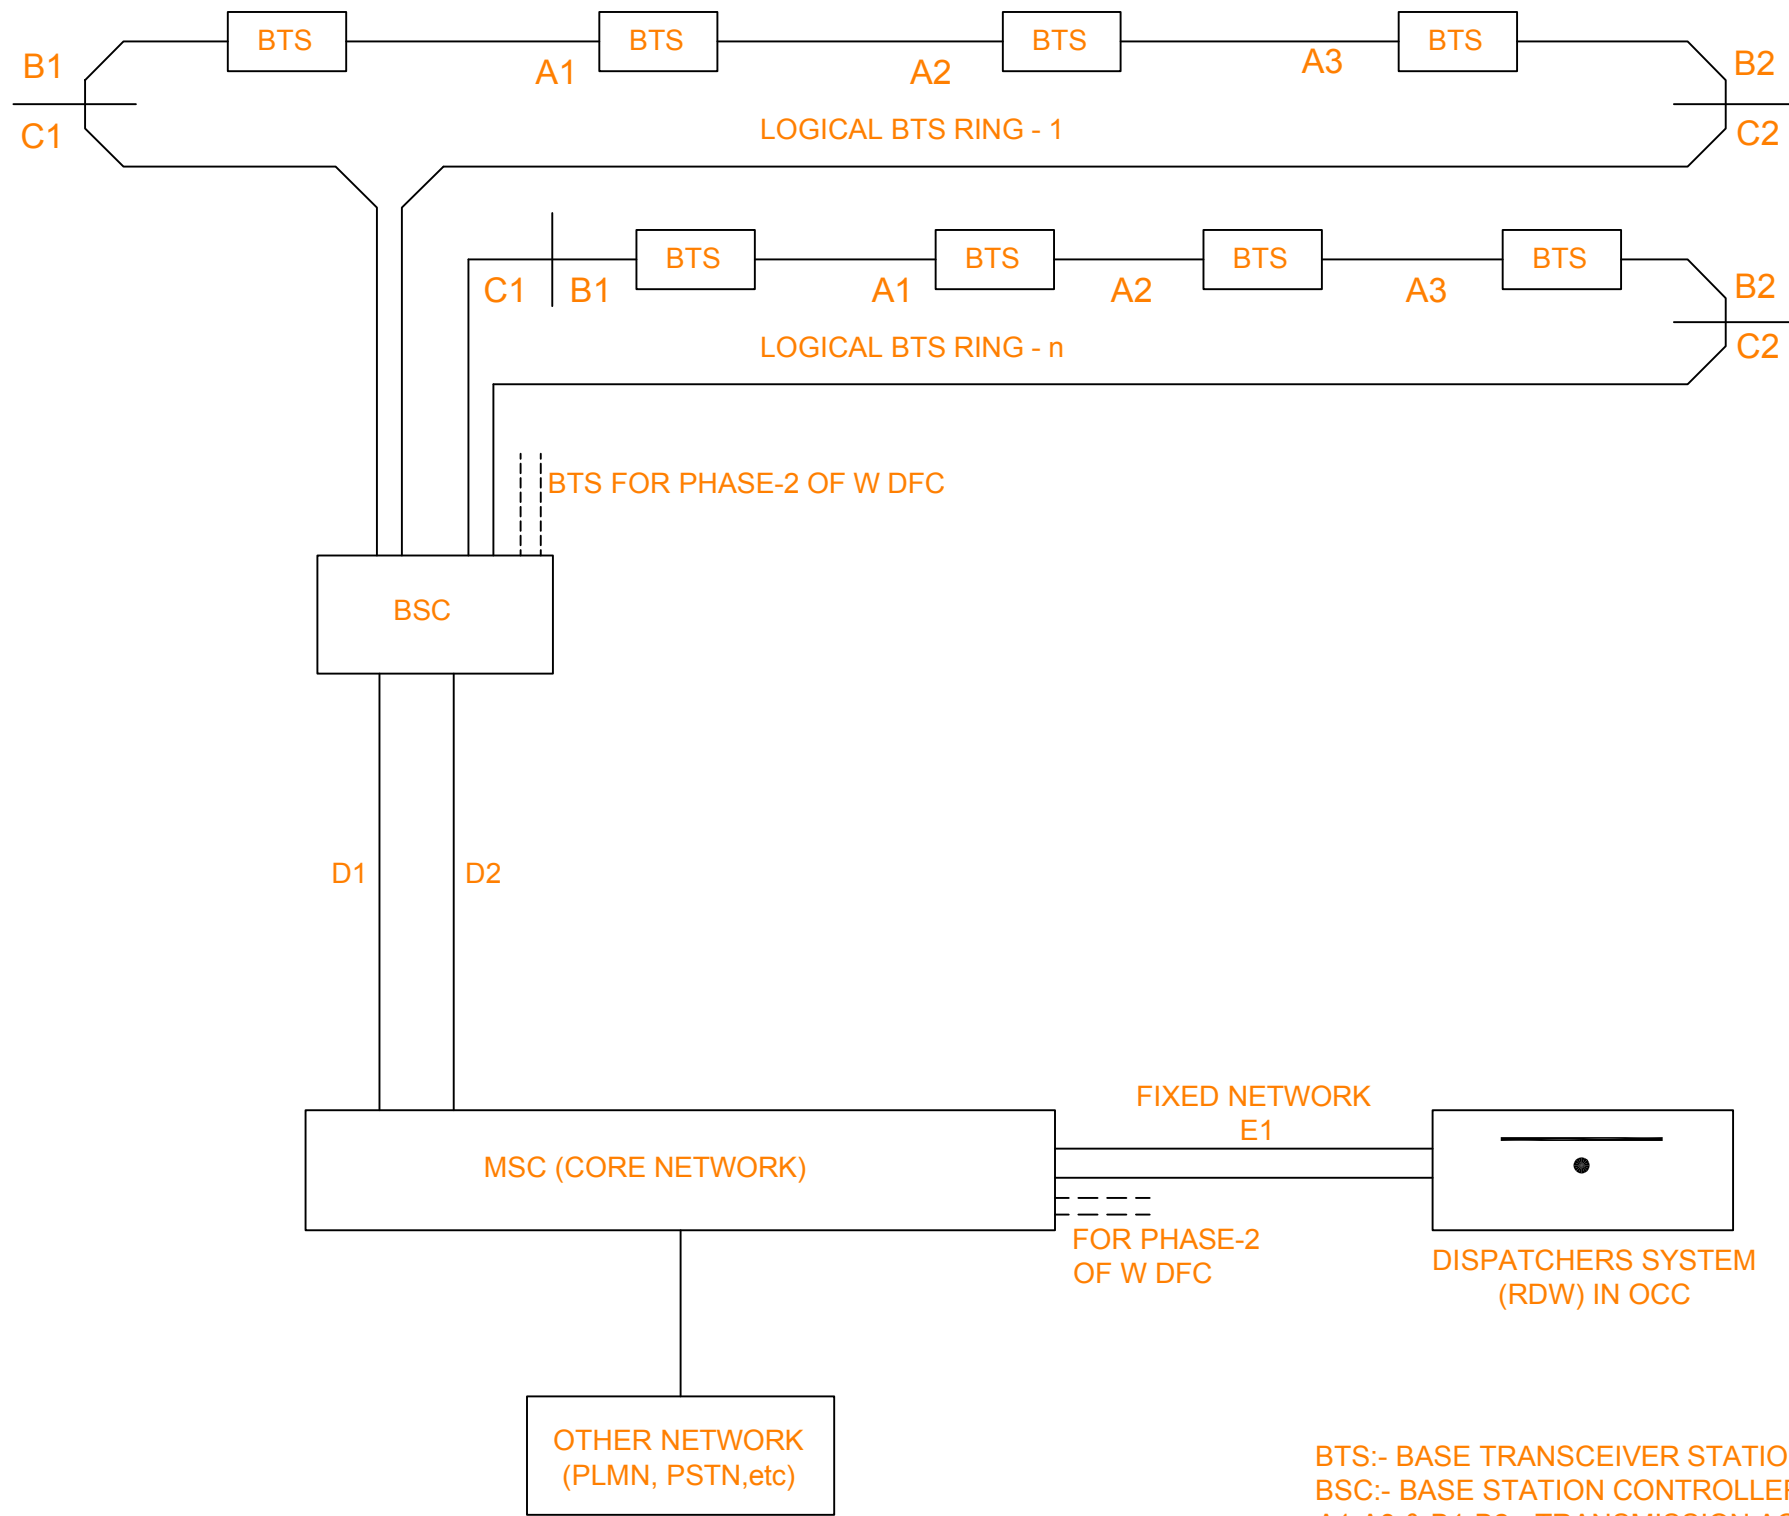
B1
BTS
A1
BTS
A2
BTS
A3
BTS
B2
C1
LOGICAL BTS RING - 1
C2

C1
B1
BTS
A1
BTS
A2
BTS
A3
BTS
B2
LOGICAL BTS RING - n
C2

BTS FOR PHASE-2 OF W DFC

BSC

D1
D2

FIXED NETWORK
E1

MSC (CORE NETWORK)

FOR PHASE-2
OF W DFC

DISPATCHERS SYSTEM
(RDW) IN OCC

OTHER NETWORK
(PLMN, PSTN,etc)

BTS:- BASE TRANSCEIVER STATIO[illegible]
BSC:- BASE STATION CONTROLLE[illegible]
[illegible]